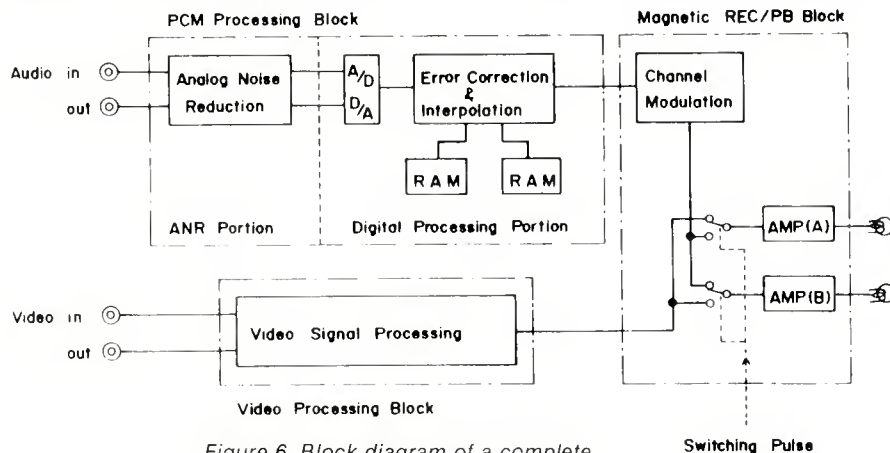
PCM Processing Block

Magnetic REC/PB Block

Audio in

out

Analog Noise Reduction

A/D

D/A

Error Correction & Interpolation

Channel Modulation

RAM

RAM

ANR Portion

Digital Processing Portion

AMP(A)

AMP(B)

Video in

out

Video Signal Processing

Video Processing Block

Switching Pulse

Figure 6. Block diagram of a complete